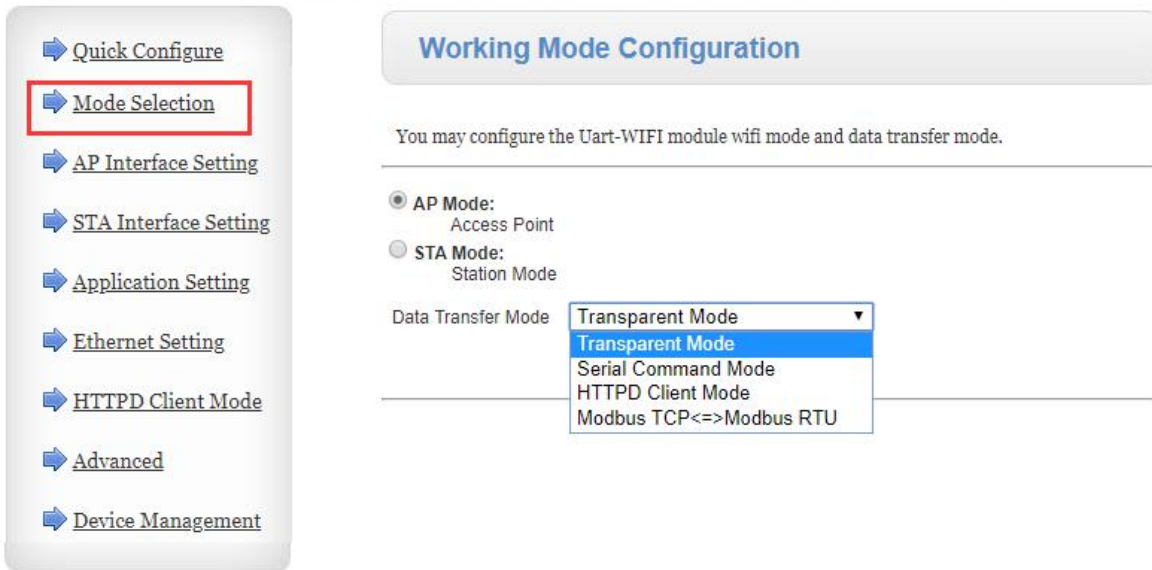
Quick Configure

Mode Selection

AP Interface Setting

STA Interface Setting

Application Setting

Ethernet Setting

HTTPD Client Mode

Advanced

Device Management

Working Mode Configuration

You may configure the Uart-WIFI module wifi mode and data transfer mode.

AP Mode:
Access Point

STA Mode:
Station Mode

Data Transfer Mode Transparent Mode

Transparent Mode
Serial Command Mode
HTTPD Client Mode
Modbus TCP<=>Modbus RTU